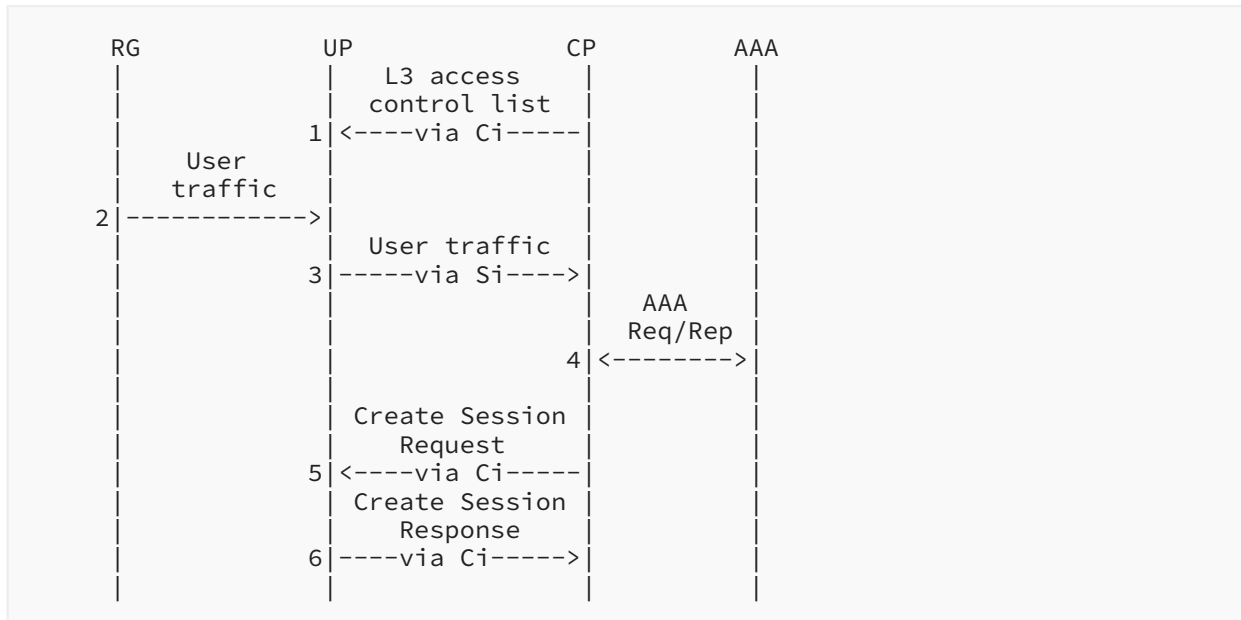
RG UP CP AAA

L3 access control list
1 <----via Ci-----

User traffic
2 ------------>

User traffic
3 -----via Si---->

AAA Req/Rep
4 <-------->

Create Session Request
5 <----via Ci-----

Create Session Response
6 ----via Ci----->